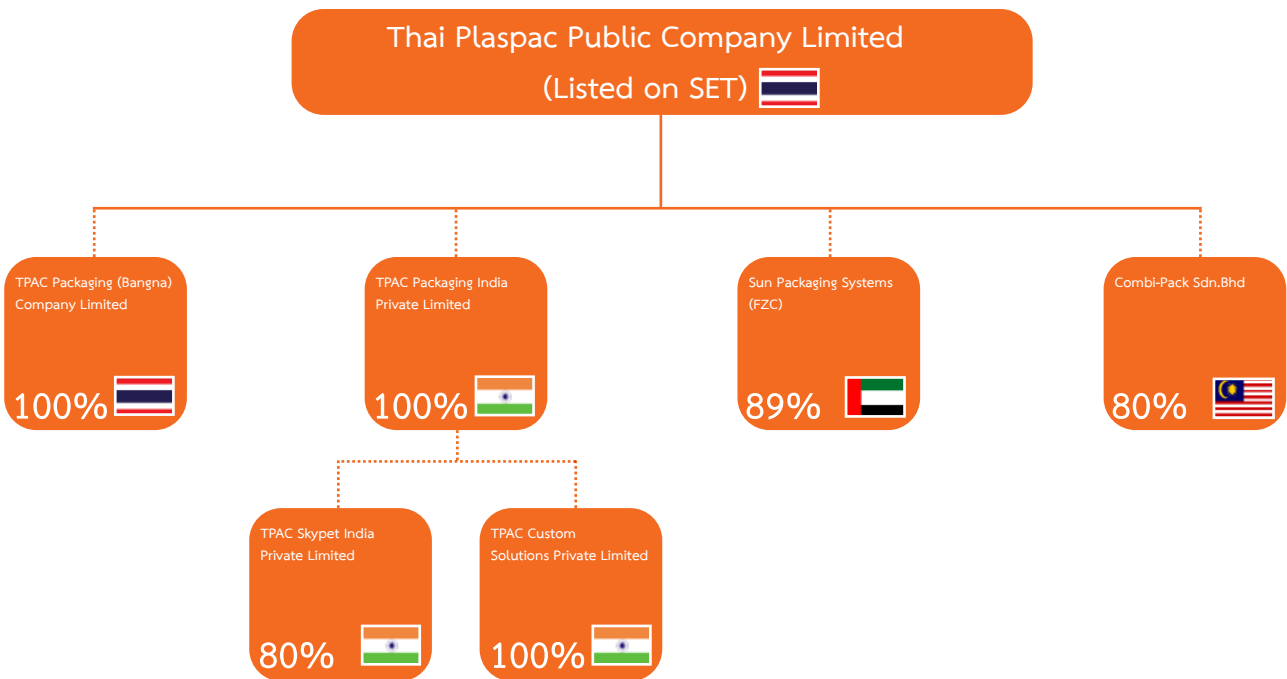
Thai Plaspac Public Company Limited
(Listed on SET)

TPAC Packaging (Bangna) Company Limited
100%

TPAC Packaging India Private Limited
100%

Sun Packaging Systems (FZC)
89%

Combi-Pack Sdn.Bhd
80%

TPAC Skypet India Private Limited
80%

TPAC Custom Solutions Private Limited
100%